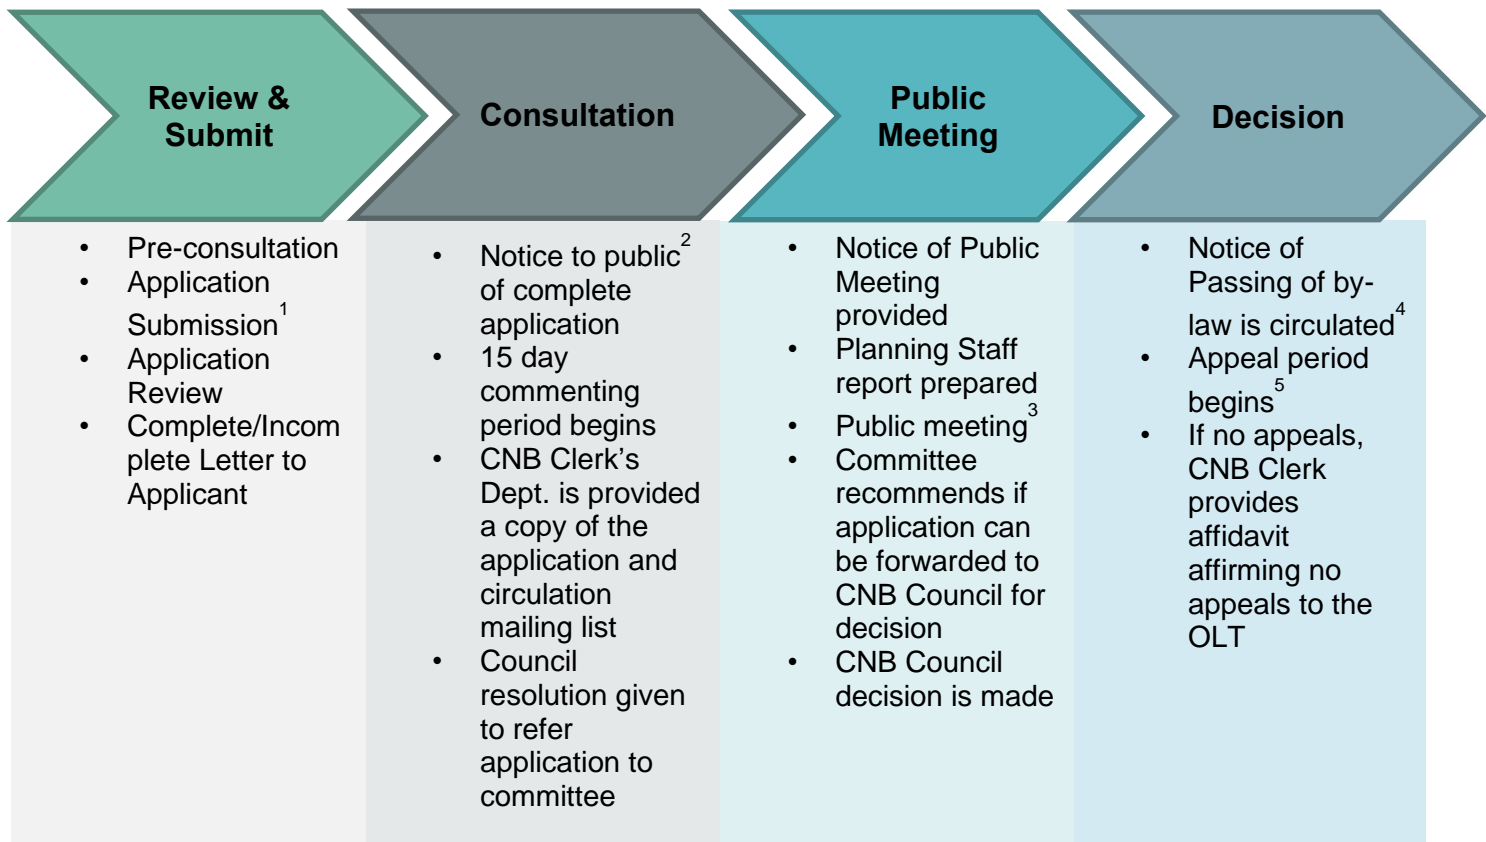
Review & Submit

- Pre-consultation
- Application Submission$^{1}$
- Application Review
- Complete/Incomplete Letter to Applicant

Consultation

- Notice to public$^{2}$ of complete application
- 15 day commenting period begins
- CNB Clerk's Dept. is provided a copy of the application and circulation mailing list
- Council resolution given to refer application to committee

Public Meeting

- Notice of Public Meeting provided
- Planning Staff report prepared
- Public meeting$^{3}$
- Committee recommends if application can be forwarded to CNB Council for decision
- CNB Council decision is made

Decision

- Notice of Passing of by-law is circulated$^{4}$
- Appeal period begins$^{5}$
- If no appeals, CNB Clerk provides affidavit affirming no appeals to the OLT